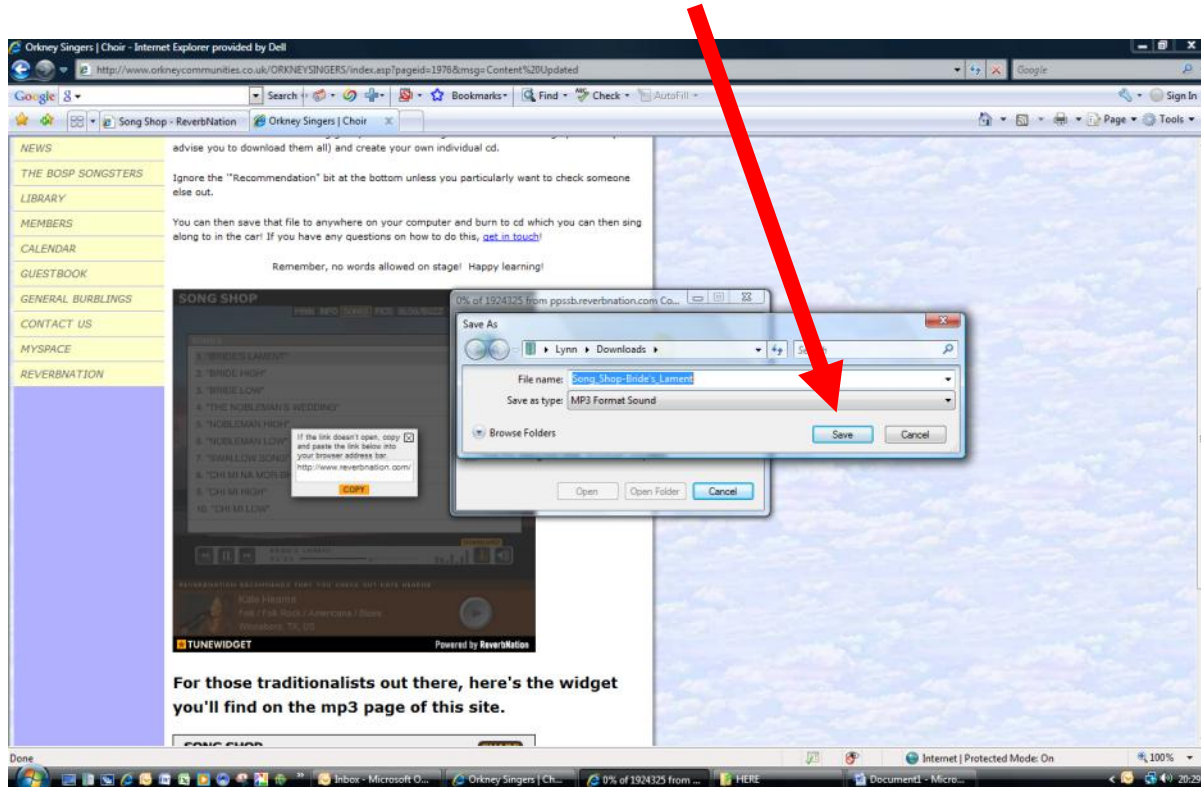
Orkney Singers | Choir - Internet Explorer provided by Dell

http://www.orkneycommunities.co.uk/ORKNEYSINGERS/index.asp?pageid=1976&msg=Content%20Updated

Google

Google 8 Search Bookmarks Find Check AutoFill Sign In

Song Shop - ReverbNation | Orkney Singers | Choir

Page Tools

NEWS
THE BOSP SONGSTERS
LIBRARY
MEMBERS
CALENDAR
GUESTBOOK
GENERAL BURBLINGS
CONTACT US
MYSPACE
REVERBNATION

advise you to download them all) and create your own individual cd.

Ignore the "Recommendation" bit at the bottom unless you particularly want to check someone else out.

You can then save that file to anywhere on your computer and burn to cd which you can then sing along to in the car! If you have any questions on how to do this, get in touch!

Remember, no words allowed on stage! Happy learning!

SONG SHOP

1. "BRIDE'S LAMENT"
2. "BRIDE HIGH"
3. "BRIDE LOW"
4. "THE NOBLEMAN'S WEDDING"
5. "NOBLEMAN HIGH"
6. "NOBLEMAN LOW"
7. "SWALLOW SONG"
8. "CHI MI NA MOR-BH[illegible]"
9. "CHI MI HIGH"
10. "CHI MI LOW"

If the link doesn't open, copy and paste the link below into your browser address bar.
http://www.reverbnation.com/
COPY

Katie Hearne
Folk / Folk Rock / Americana / Blues
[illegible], TX, US

TUNEWIDGET
Powered by ReverbNation

0% of 1924325 from ppssb.reverbnation.com Co...

Save As

Lynn ▸ Downloads ▸

Search

File name: Song_Shop-Bride's_Lament
Save as type: MP3 Format Sound

Browse Folders

Save
Cancel

Open
Open Folder
Cancel

For those traditionalists out there, here's the widget you'll find on the mp3 page of this site.

SONG SHOP

Done
Internet | Protected Mode: On
100%

Inbox - Microsoft O...
Orkney Singers | Ch...
0% of 1924325 from ...
HERE
Document1 - Micro...
20:29